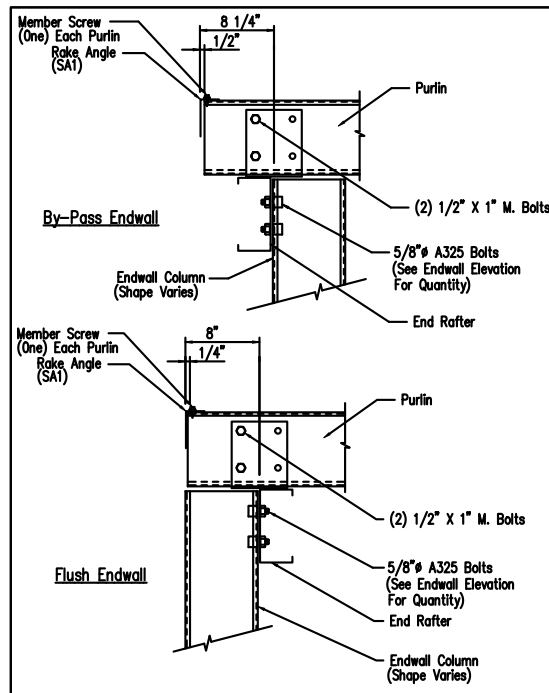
Member Screw (One) Each Purlin
Rake Angle (SA1)
8 1/4"
1/2"
Purlin
(2) 1/2" X 1" M. Bolts
By-Pass Endwall
5/8"ø A325 Bolts (See Endwall Elevation For Quantity)
Endwall Column (Shape Varies)
End Rafter

Member Screw (One) Each Purlin
Rake Angle (SA1)
8"
1/4"
Purlin
(2) 1/2" X 1" M. Bolts
Flush Endwall
5/8"ø A325 Bolts (See Endwall Elevation For Quantity)
End Rafter
Endwall Column (Shape Varies)